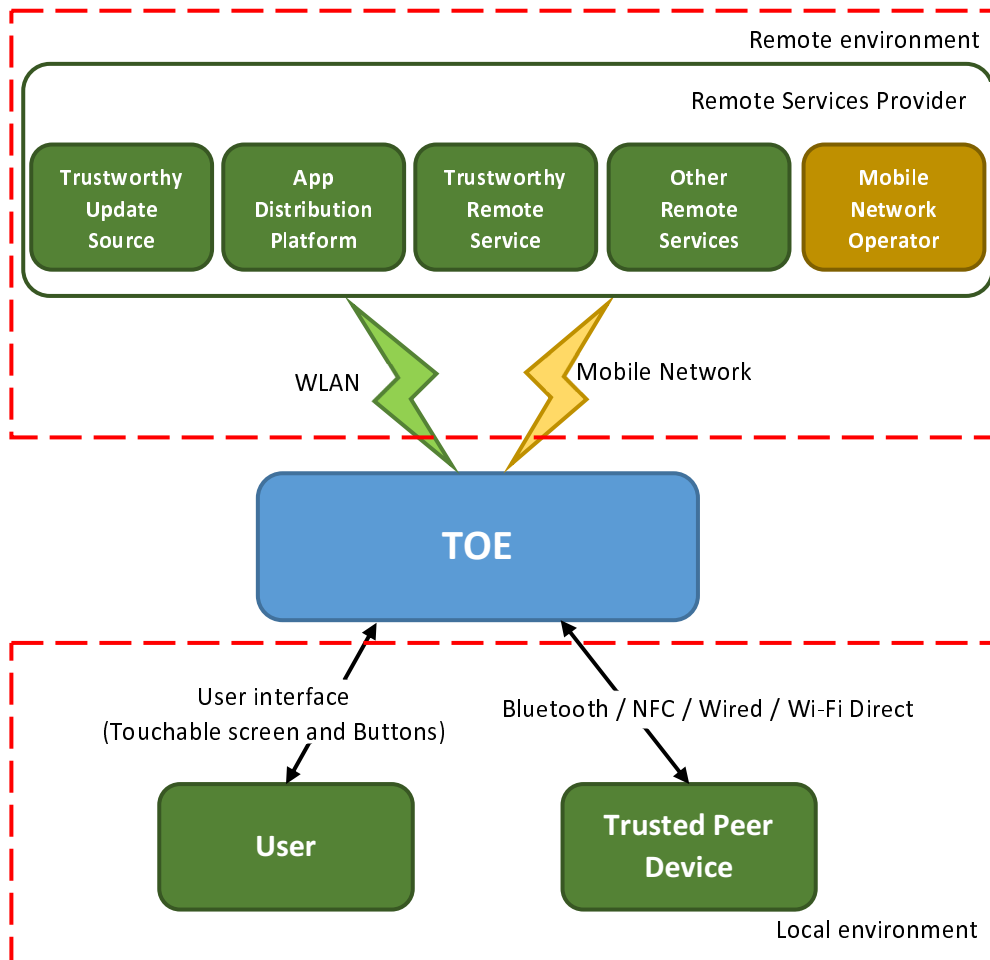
Remote environment

Remote Services Provider

Trustworthy Update Source

App Distribution Platform

Trustworthy Remote Service

Other Remote Services

Mobile Network Operator

WLAN

Mobile Network

TOE

User interface (Touchable screen and Buttons)

Bluetooth / NFC / Wired / Wi-Fi Direct

User

Trusted Peer Device

Local environment